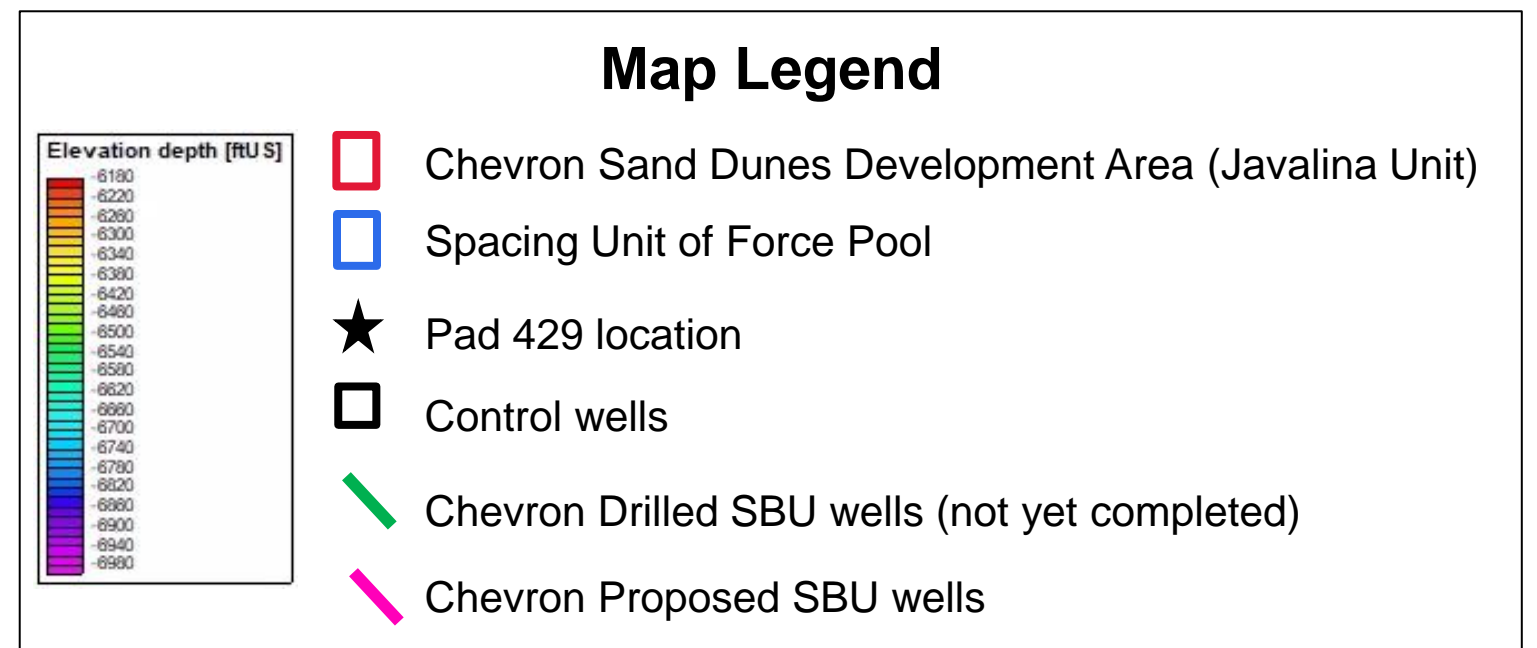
Map Legend

Elevation depth [ftUS]
-6180
-6220
-6260
-6300
-6340
-6380
-6420
-6460
-6500
-6540
-6580
-6620
-6660
-6700
-6740
-6780
-6820
-6860
-6900
-6940
-6980

Chevron Sand Dunes Development Area (Javalina Unit)

Spacing Unit of Force Pool

Pad 429 location

Control wells

Chevron Drilled SBU wells (not yet completed)

Chevron Proposed SBU wells